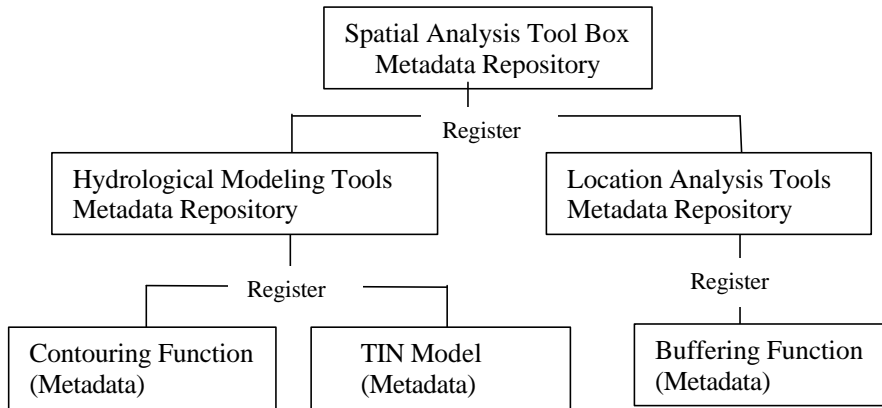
Spatial Analysis Tool Box
Metadata Repository

Register

Hydrological Modeling Tools
Metadata Repository

Location Analysis Tools
Metadata Repository

Register

Register

Contouring Function
(Metadata)

TIN Model
(Metadata)

Buffering Function
(Metadata)